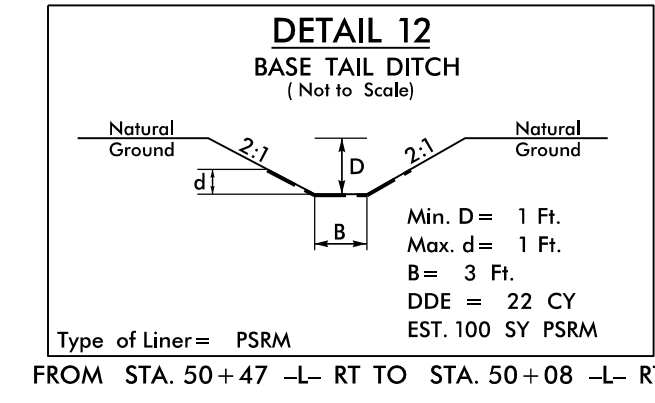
DETAIL 12
BASE TAIL DITCH
( Not to Scale)

Natural Ground

2:1

D

2:1

Natural Ground

d

B

Min. D = 1 Ft.
Max. d = 1 Ft.
B = 3 Ft.
DDE = 22 CY
EST. 100 SY PSRM

Type of Liner = PSRM

FROM STA. $50+47$ –L– RT TO STA. $50+08$ –L– R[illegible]